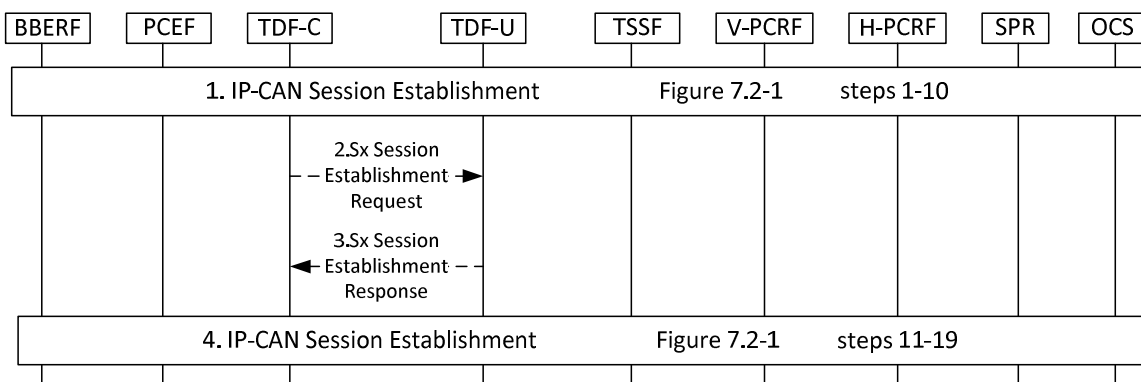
BBERF PCEF TDF-C TDF-U TSSF V-PCRF H-PCRF SPR OCS

1. IP-CAN Session Establishment Figure 7.2-1 steps 1-10

2.Sx Session Establishment Request

3.Sx Session Establishment Response

4. IP-CAN Session Establishment Figure 7.2-1 steps 11-19